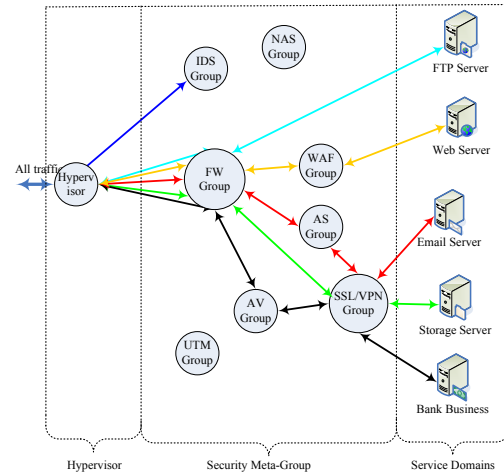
All traffic

Hypervisor

IDS Group

NAS Group

FW Group

WAF Group

AS Group

AV Group

SSL/VPN Group

UTM Group

FTP Server

Web Server

Email Server

Storage Server

Bank Business

Hypervisor

Security Meta-Group

Service Domains